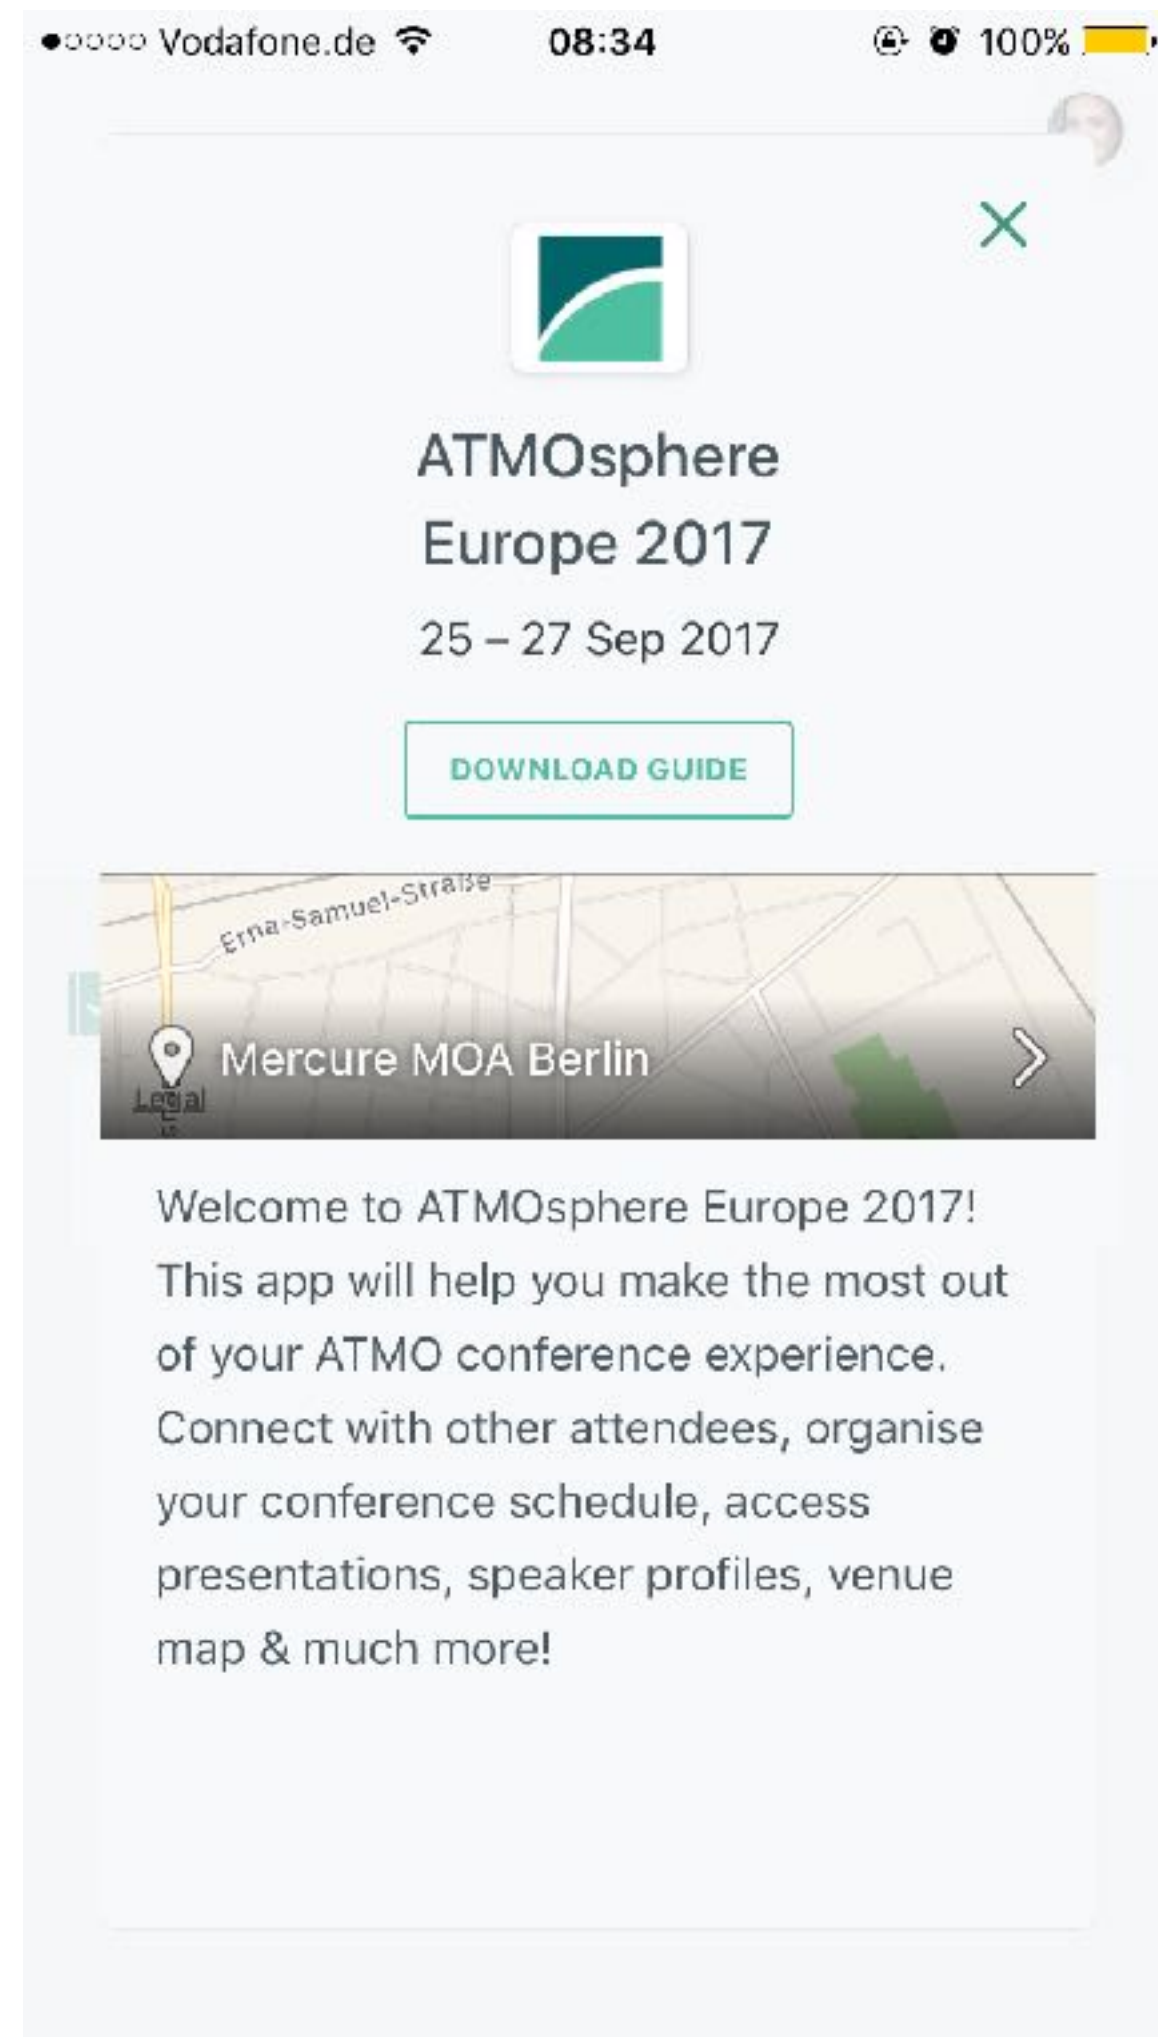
Vodafone.de 08:34 100%

ATMOsphere Europe 2017

25 – 27 Sep 2017

DOWNLOAD GUIDE

Erna-Samuel-Straße

Mercure MOA Berlin

Legal

Welcome to ATMOsphere Europe 2017! This app will help you make the most out of your ATMO conference experience. Connect with other attendees, organise your conference schedule, access presentations, speaker profiles, venue map & much more!